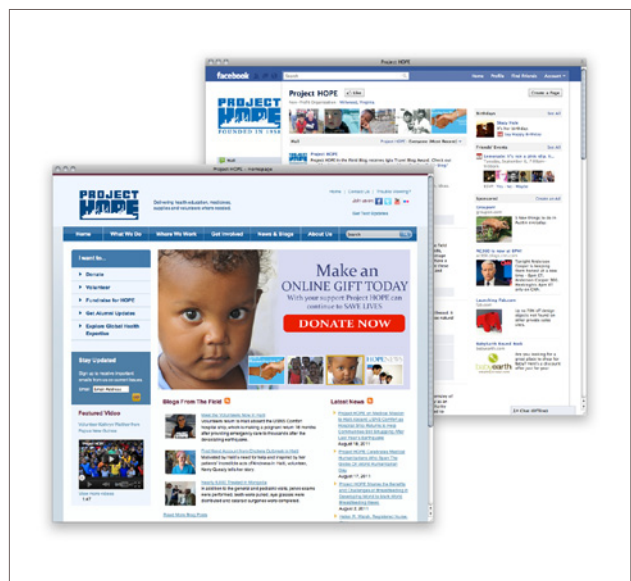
Project HOPE

facebook Search Home Profile Find Friends Account

PROJECT HOPE FOUNDED IN 1958

Project HOPE
Non-Profit Organization · Millwood, Virginia

Like

Wall

Create a Page

Birthdays

Friends' Events

Sponsored

Launching Pebbles

Babyearth Sound Sale

babyearth

Chat (Offline)

Project HOPE - Homepage

PROJECT HOPE

Delivering health education, medicines, supplies and volunteers where needed.

Home | Contact Us | Trouble Viewing?

JOIN US ON:

Get Text Updates

Home What We Do Where We Work Get Involved News & Blogs About Us Search

I want to...

Donate

Volunteer

Fundraise for HOPE

Get Alumni Updates

Explore Global Health Expertise

Stay Updated

Sign up to receive important emails from us on current issues.

Email Enter Address

Featured Video

View more videos

Make an ONLINE GIFT TODAY

With your support Project HOPE can continue to SAVE LIVES

DONATE NOW

HOPE

Blogs From The Field

Meet the Volunteers Now in Haiti

First Hand Account from Cholera Outbreak in Haiti

Read More Blog Posts

Latest News

August 18, 2011

August 17, 2011

August 8, 2011